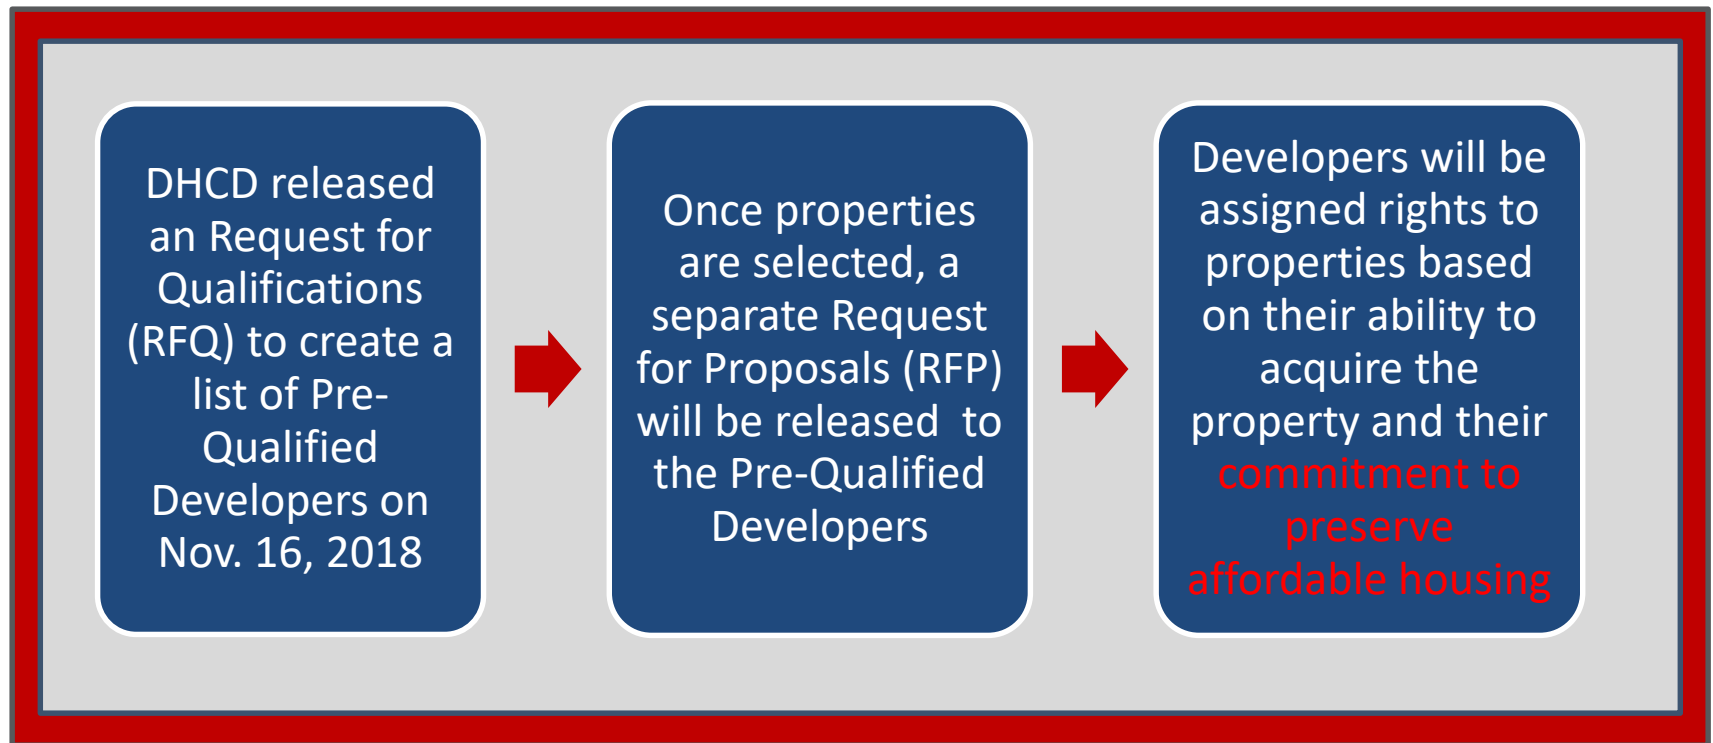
DHCD released an Request for Qualifications (RFQ) to create a list of Pre-Qualified Developers on Nov. 16, 2018

Once properties are selected, a separate Request for Proposals (RFP) will be released to the Pre-Qualified Developers

Developers will be assigned rights to properties based on their ability to acquire the property and their commitment to preserve affordable housing